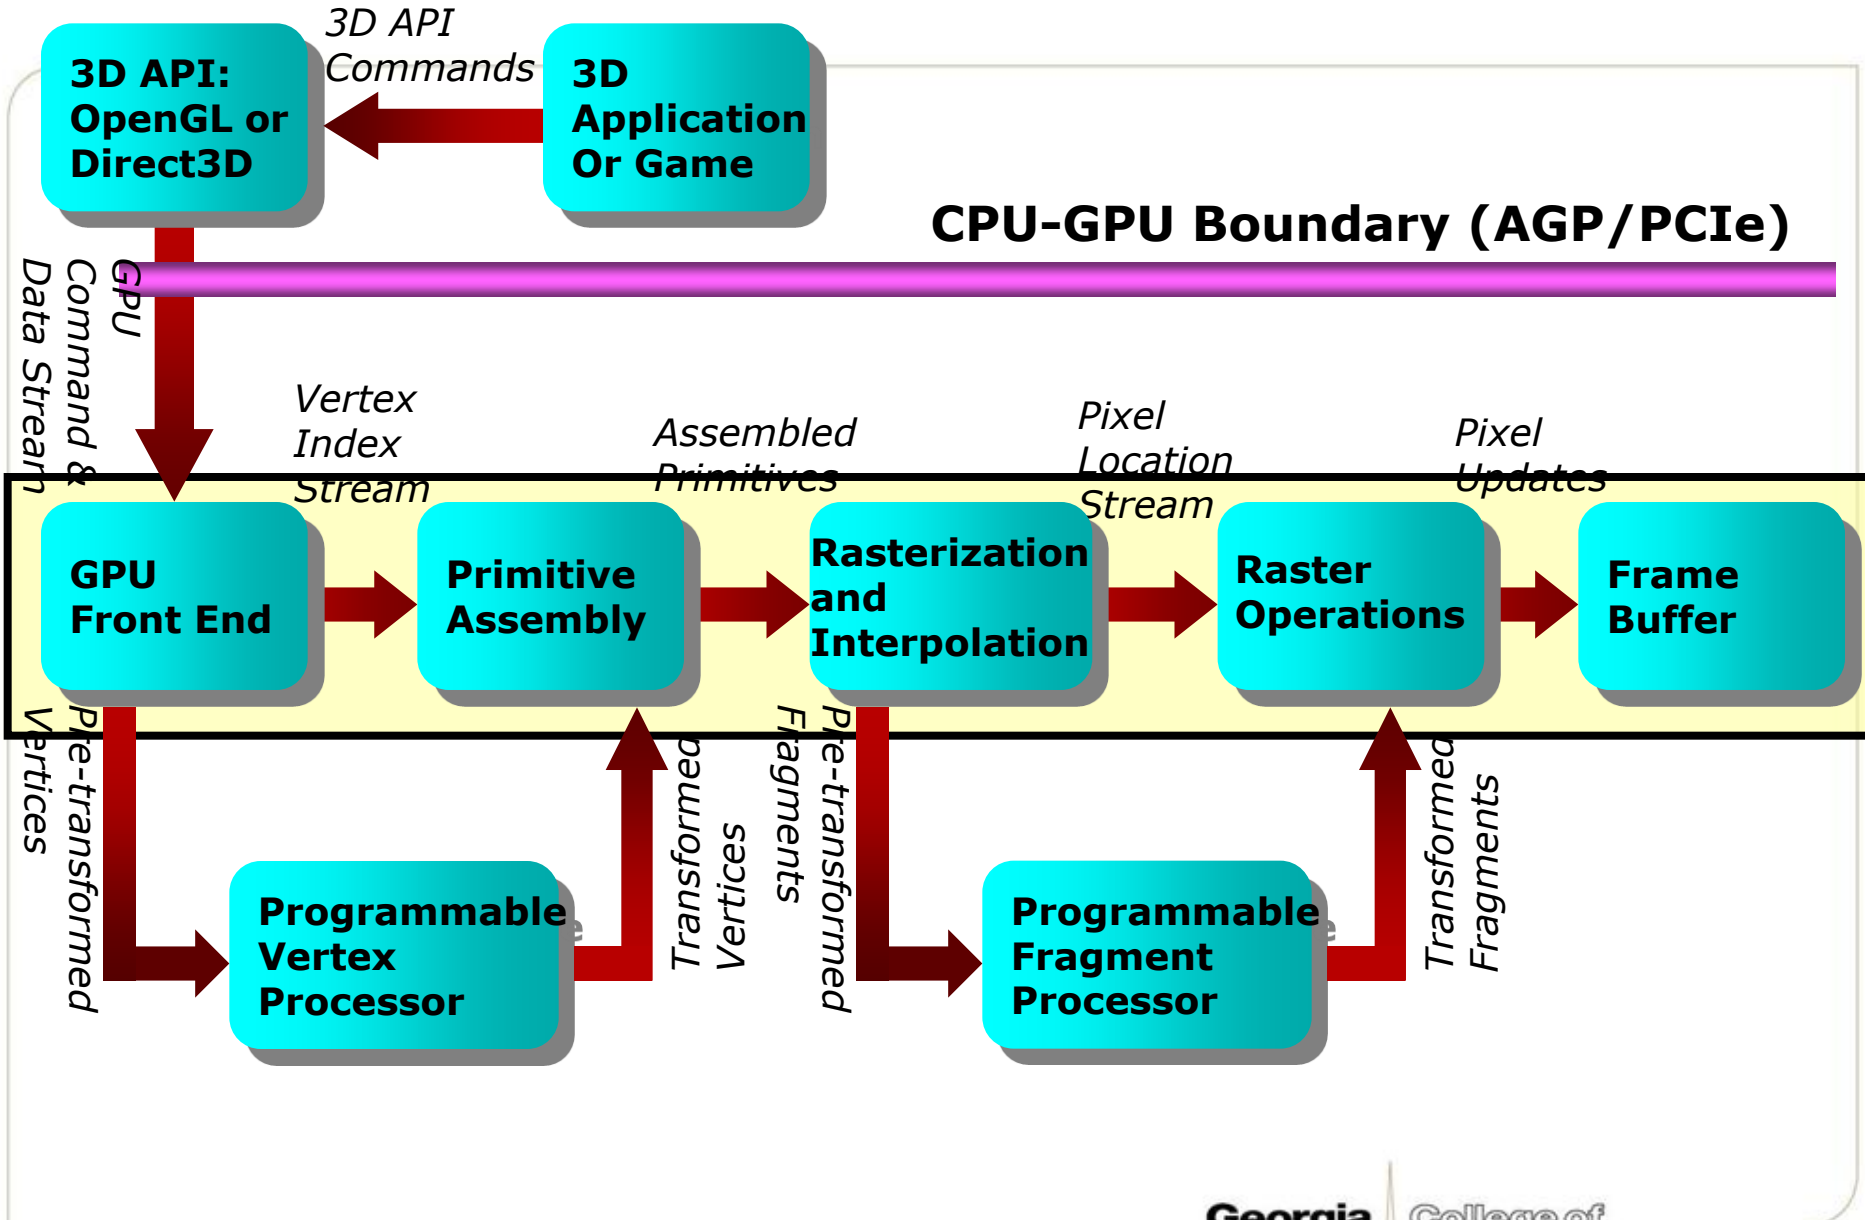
3D API: OpenGL or Direct3D

3D API Commands

3D Application Or Game

CPU-GPU Boundary (AGP/PCIe)

GPU Command & Data Stream

Vertex Index Stream

Assembled Primitives

Pixel Location Stream

Pixel Updates

GPU Front End

Primitive Assembly

Rasterization and Interpolation

Raster Operations

Frame Buffer

Pre-transformed Vertices

Transformed Vertices

Pre-transformed Fragments

Transformed Fragments

Programmable Vertex Processor

Programmable Fragment Processor

Georgia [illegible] College of